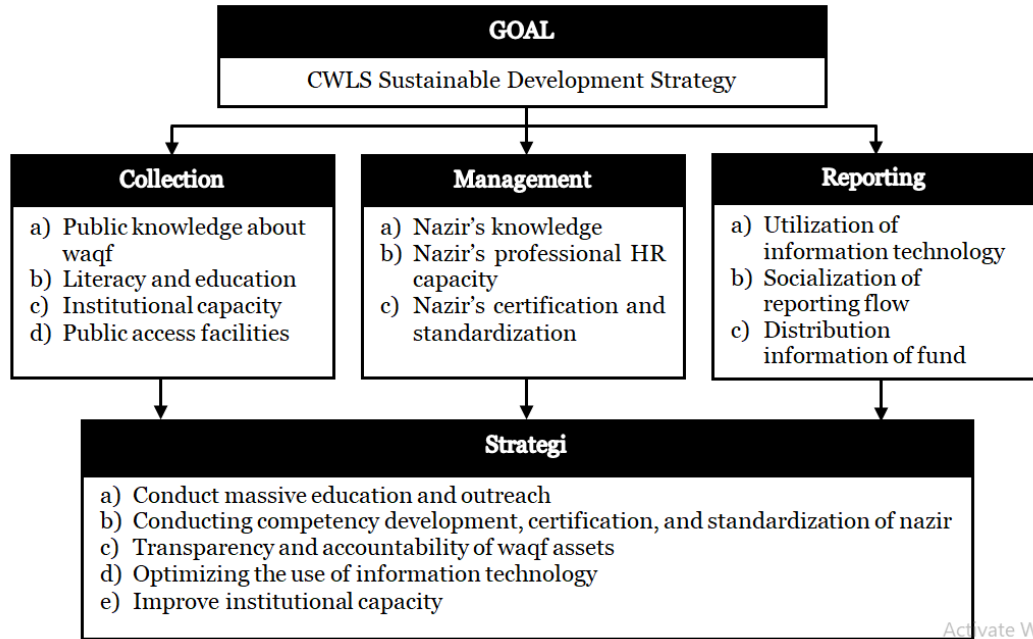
GOAL

CWLS Sustainable Development Strategy

Collection

a) Public knowledge about waqf
b) Literacy and education
c) Institutional capacity
d) Public access facilities

Management

a) Nazir's knowledge
b) Nazir's professional HR capacity
c) Nazir's certification and standardization

Reporting

a) Utilization of information technology
b) Socialization of reporting flow
c) Distribution information of fund

Strategi

a) Conduct massive education and outreach
b) Conducting competency development, certification, and standardization of nazir
c) Transparency and accountability of waqf assets
d) Optimizing the use of information technology
e) Improve institutional capacity

Activate W